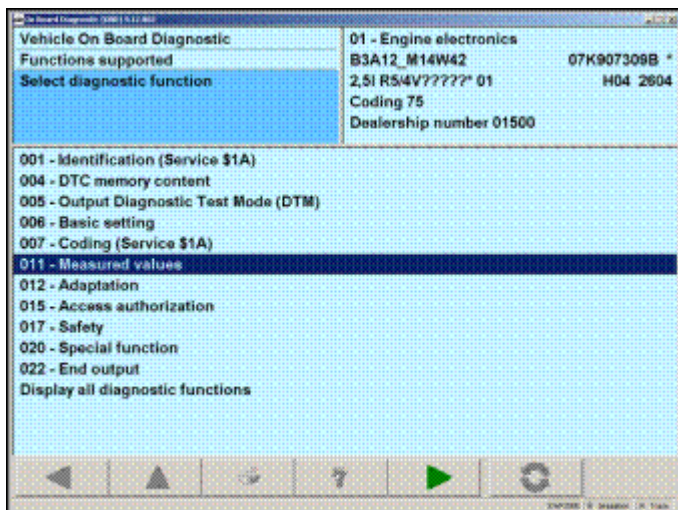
Vehicle On Board Diagnostic
Functions supported
Select diagnostic function

01 - Engine electronics
B3A12_M14W42 07K907309B *
2,5l R5/4V?????* 01 H04 2604
Coding 75
Dealership number 01500

001 - Identification (Service $1A)
004 - DTC memory content
005 - Output Diagnostic Test Mode (DTM)
006 - Basic setting
007 - Coding (Service $1A)
011 - Measured values
012 - Adaptation
015 - Access authorization
017 - Safety
020 - Special function
022 - End output
Display all diagnostic functions

?